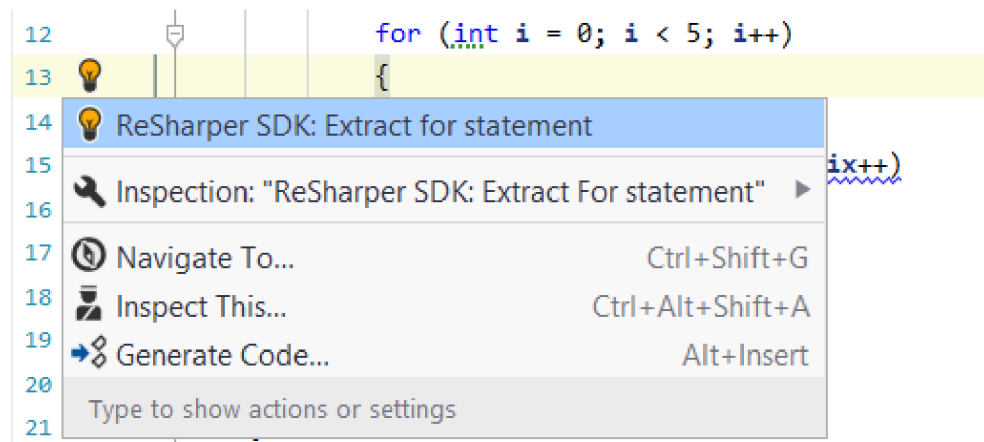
12 for (int i = 0; i < 5; i++)
13 {
14 ReSharper SDK: Extract for statement
15 Inspection: "ReSharper SDK: Extract For statement" ix++)
16
17 Navigate To... Ctrl+Shift+G
18 Inspect This... Ctrl+Alt+Shift+A
19 Generate Code... Alt+Insert
20
Type to show actions or settings
21